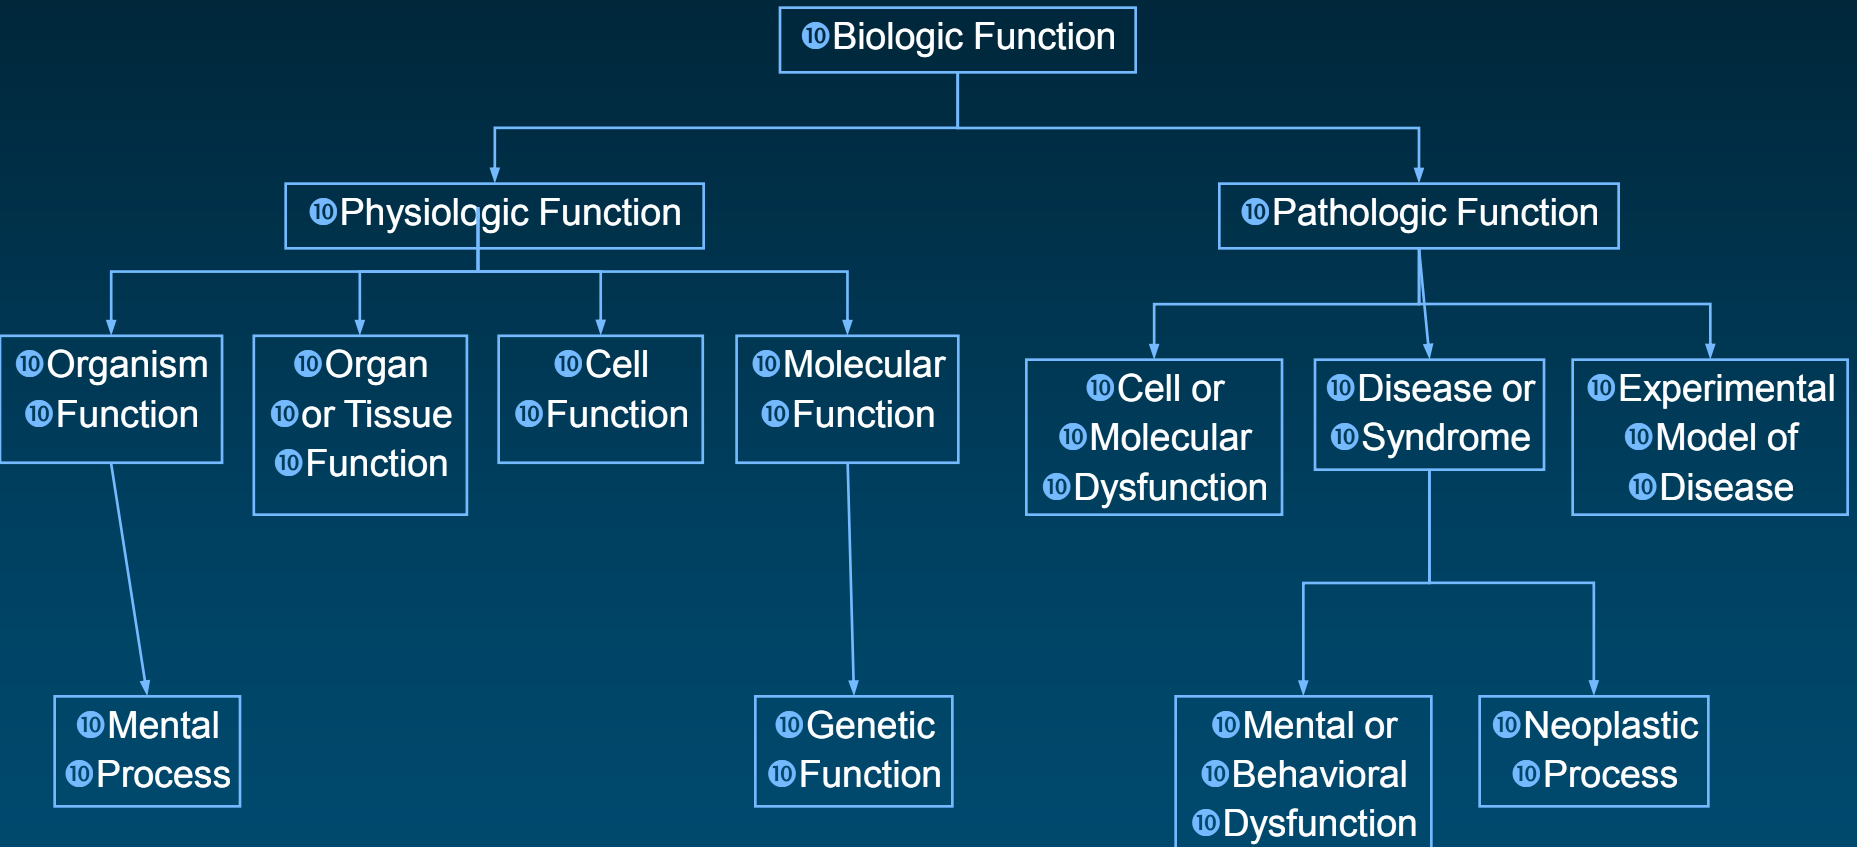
⑩Biologic Function

⑩Physiologic Function

⑩Pathologic Function

⑩Organism ⑩Function

⑩Organ ⑩or Tissue ⑩Function

⑩Cell ⑩Function

⑩Molecular ⑩Function

⑩Cell or ⑩Molecular ⑩Dysfunction

⑩Disease or ⑩Syndrome

⑩Experimental ⑩Model of ⑩Disease

⑩Mental ⑩Process

⑩Genetic ⑩Function

⑩Mental or ⑩Behavioral ⑩Dysfunction

⑩Neoplastic ⑩Process